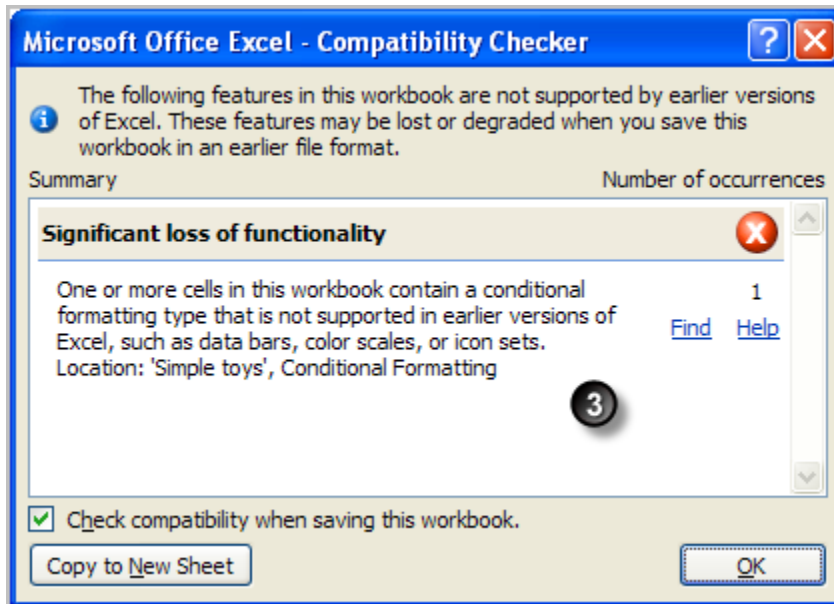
Microsoft Office Excel - Compatibility Checker

?

The following features in this workbook are not supported by earlier versions of Excel. These features may be lost or degraded when you save this workbook in an earlier file format.

Summary

Number of occurrences

Significant loss of functionality

One or more cells in this workbook contain a conditional formatting type that is not supported in earlier versions of Excel, such as data bars, color scales, or icon sets.
Location: 'Simple toys', Conditional Formatting

1

Find

Help

3

Check compatibility when saving this workbook.

Copy to New Sheet

OK